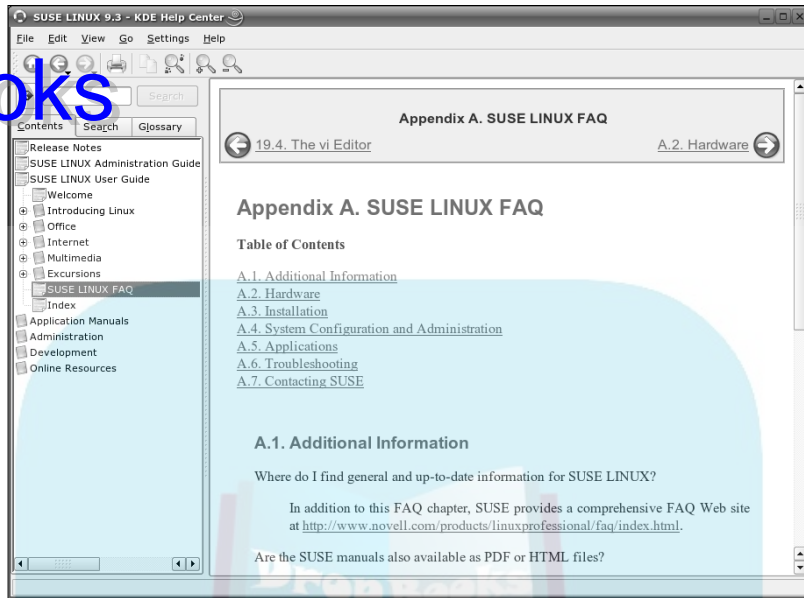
SUSE LINUX 9.3 - KDE Help Center

File Edit View Go Settings Help

oks

Search

Contents Search Glossary

Release Notes
SUSE LINUX Administration Guide
SUSE LINUX User Guide
Welcome
Introducing Linux
Office
Internet
Multimedia
Excursions
SUSE LINUX FAQ
Index
Application Manuals
Administration
Development
Online Resources

Appendix A. SUSE LINUX FAQ

19.4. The vi Editor

A.2. Hardware

Appendix A. SUSE LINUX FAQ

Table of Contents

A.1. Additional Information
A.2. Hardware
A.3. Installation
A.4. System Configuration and Administration
A.5. Applications
A.6. Troubleshooting
A.7. Contacting SUSE

A.1. Additional Information

Where do I find general and up-to-date information for SUSE LINUX?

In addition to this FAQ chapter, SUSE provides a comprehensive FAQ Web site at http://www.novell.com/products/linuxprofessional/faq/index.html.

Are the SUSE manuals also available as PDF or HTML files?